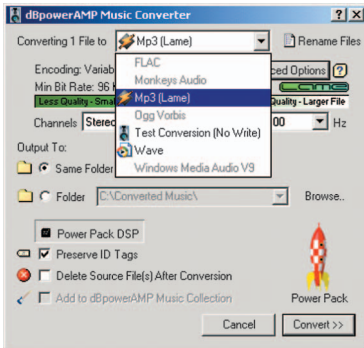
dBpowerAMP Music Converter

? X

Converting 1 File to Mp3 (Lame)

Rename Files

FLAC
Monkeys Audio
Mp3 (Lame)
Ogg Vorbis
Test Conversion (No Write)
Wave
Windows Media Audio V9

Encoding: Variab

Min Bit Rate: 96 k

ced Options ?

Less Quality - Sma

Quality - Larger File

Channels Stere

00 Hz

Output To:

Same Folder

Folder C:\Converted Music\

Browse...

Power Pack DSP

Preserve ID Tags

Delete Source File(s) After Conversion

Add to dBpowerAMP Music Collection

Power Pack

Cancel

Convert >>